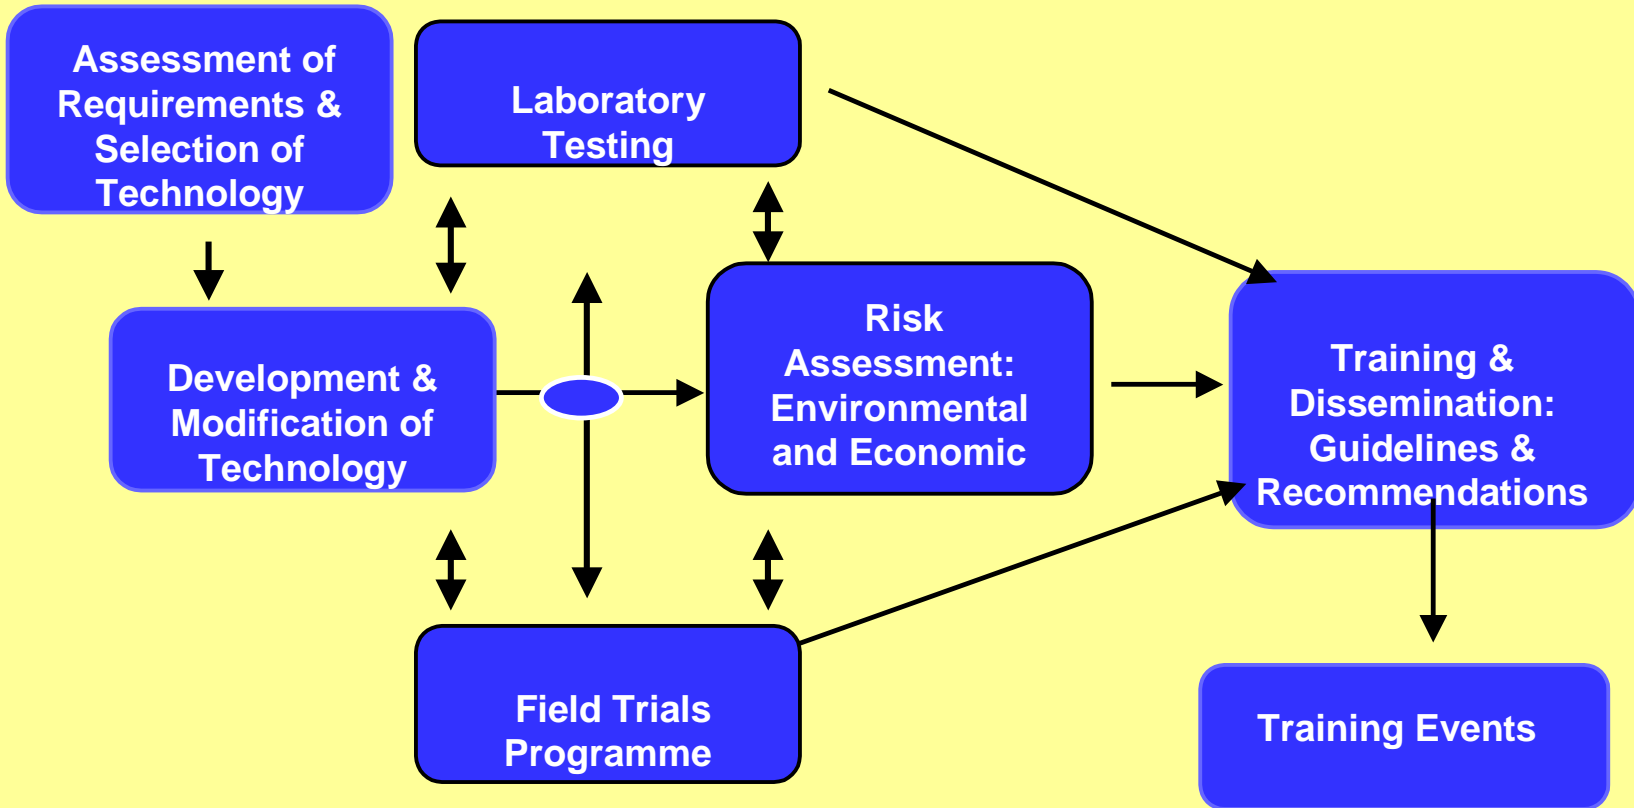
Assessment of Requirements & Selection of Technology

Laboratory Testing

Development & Modification of Technology

Risk Assessment: Environmental and Economic

Training & Dissemination: Guidelines & Recommendations

Field Trials Programme

Training Events